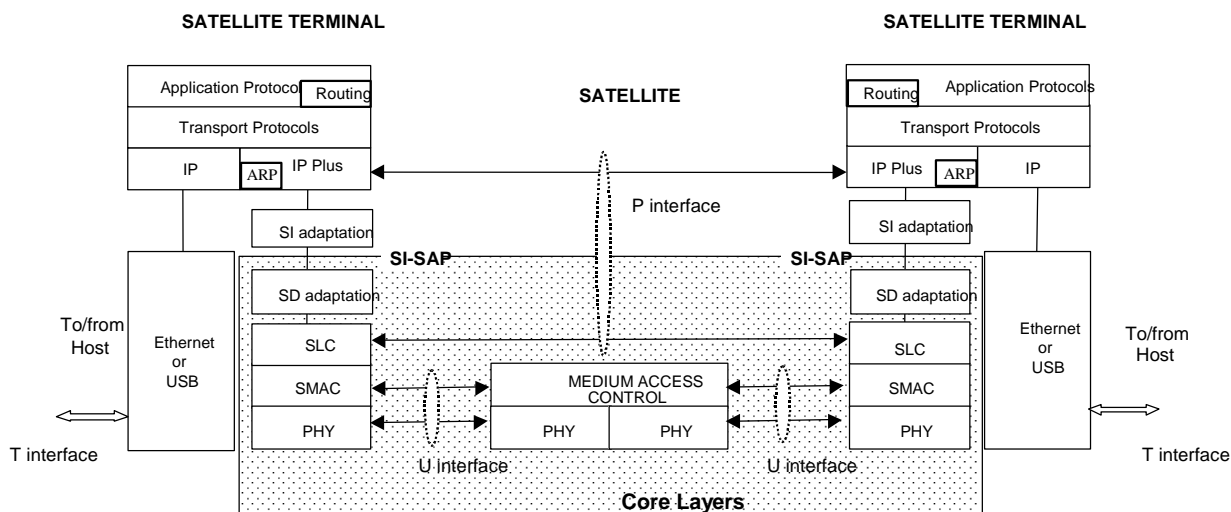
SATELLITE TERMINAL

SATELLITE TERMINAL

Application Protocol

Routing

SATELLITE

Routing

Application Protocols

Transport Protocols

Transport Protocols

IP

ARP

IP Plus

IP Plus

ARP

IP

P interface

SI adaptation

SI adaptation

SI-SAP

SI-SAP

SD adaptation

SD adaptation

To/from Host

Ethernet or USB

SLC

SLC

Ethernet or USB

To/from Host

SMAC

MEDIUM ACCESS CONTROL

SMAC

PHY

PHY

PHY

PHY

T interface

U interface

U interface

T interface

Core Layers